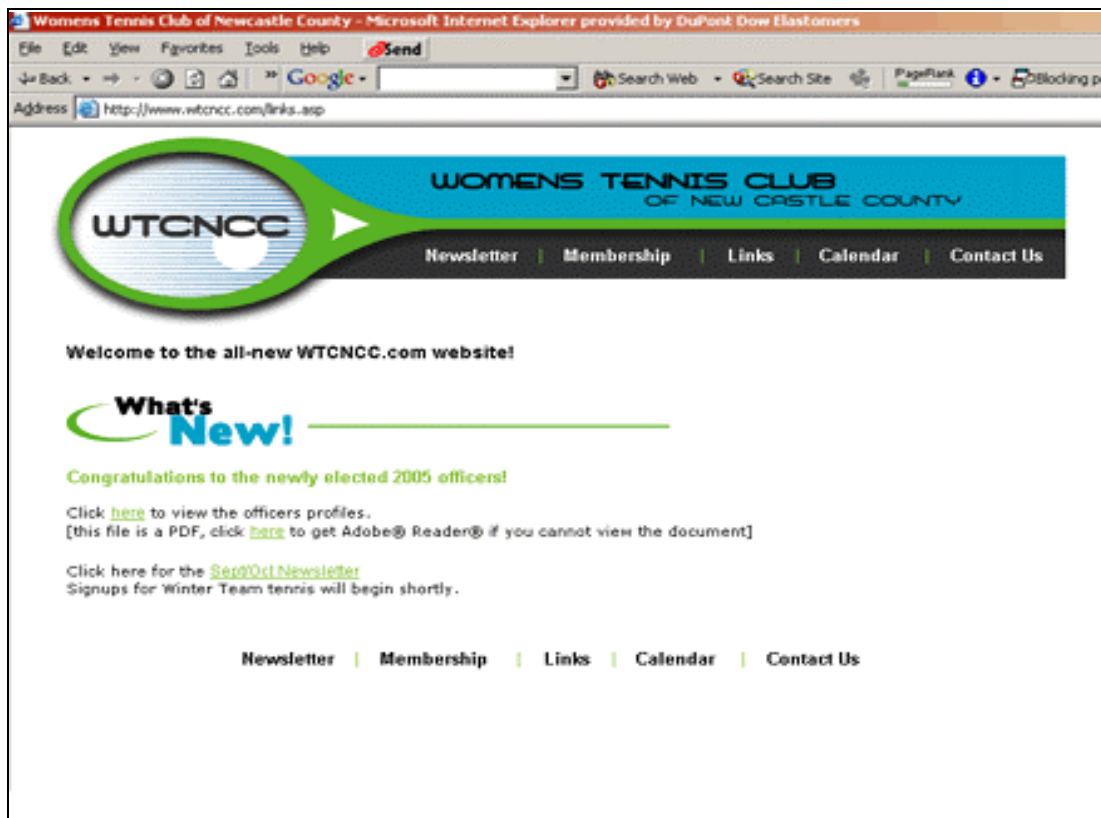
Womens Tennis Club of Newcastle County - Microsoft Internet Explorer provided by DuPont Dow Elastomers

File Edit View Favorites Tools Help Send

Back Google Search Web Search Site PageRank Blocking

Address http://www.wtcncc.com/links.asp

WTCNCC

WOMENS TENNIS CLUB OF NEW CASTLE COUNTY

Newsletter | Membership | Links | Calendar | Contact Us

Welcome to the all-new WTCNCC.com website!

What's New!

Congratulations to the newly elected 2005 officers!

Click here to view the officers profiles.
[this file is a PDF, click here to get Adobe® Reader® if you cannot view the document]

Click here for the Sept/Oct Newsletter
Signups for Winter Team tennis will begin shortly.

Newsletter | Membership | Links | Calendar | Contact Us